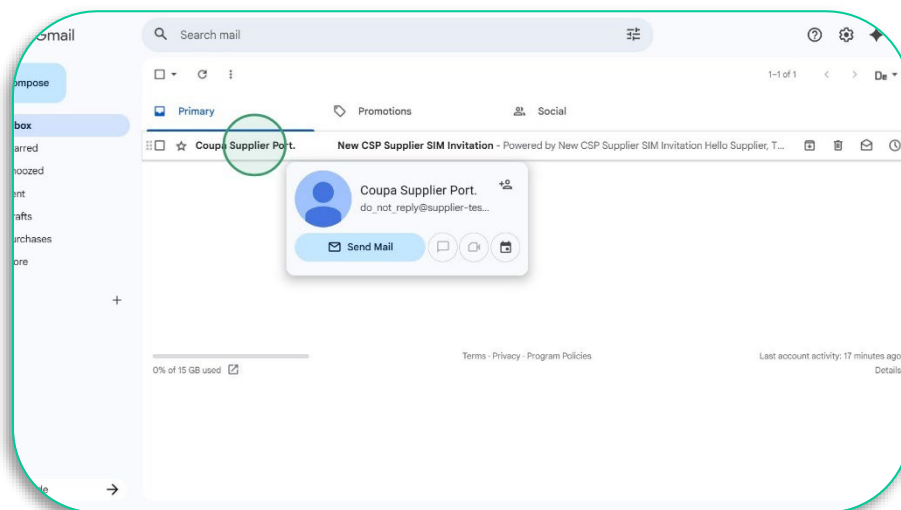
Gmail

Search mail

ompose

box
arred
noozed
ent
rafts
urchases
ore

+

1–1 of 1

De

Primary

Promotions

Social

Coupa Supplier Port.

New CSP Supplier SIM Invitation - Powered by New CSP Supplier SIM Invitation Hello Supplier, T...

Coupa Supplier Port.

do_not_reply@supplier-tes...

Send Mail

0% of 15 GB used

Terms · Privacy · Program Policies

Last account activity: 17 minutes ago

Details

de